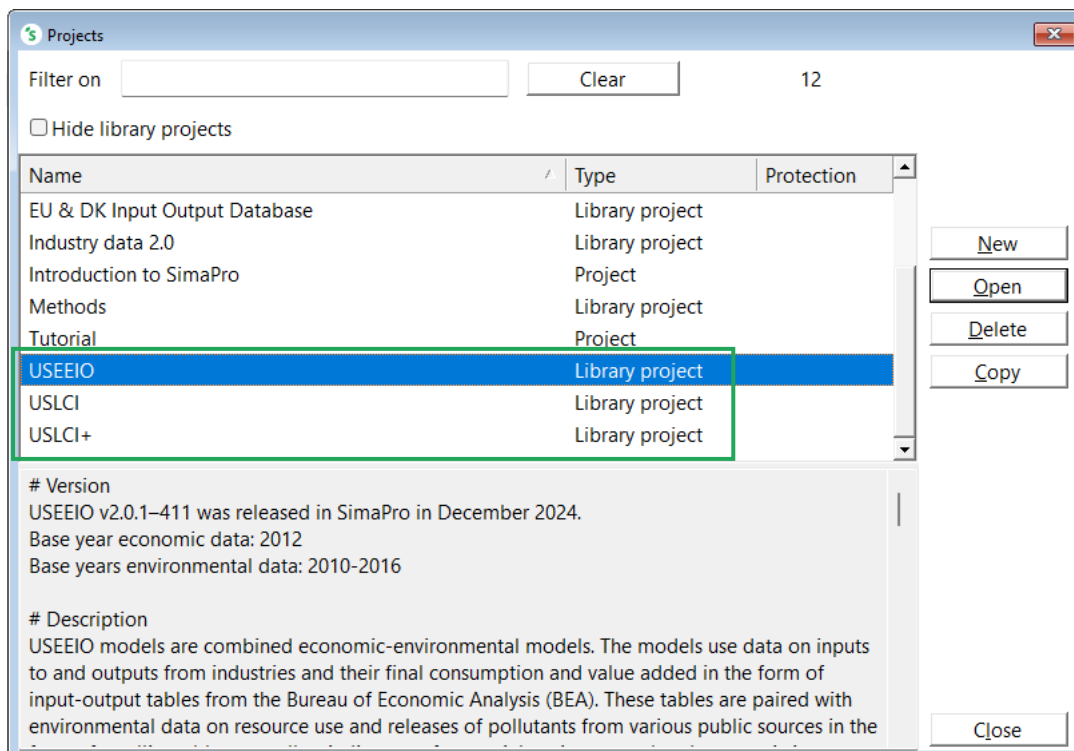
Projects

Filter on

Clear

12

Hide library projects

| Name | Type | Protection |
|---|---|---|
| EU & DK Input Output Database | Library project | |
| Industry data 2.0 | Library project | |
| Introduction to SimaPro | Project | |
| Methods | Library project | |
| Tutorial | Project | |
| USEEIO | Library project | |
| USLCI | Library project | |
| USLCI+ | Library project | |

New

Open

Delete

Copy

# Version
USEEIO v2.0.1–411 was released in SimaPro in December 2024.
Base year economic data: 2012
Base years environmental data: 2010-2016

# Description
USEEIO models are combined economic-environmental models. The models use data on inputs to and outputs from industries and their final consumption and value added in the form of input-output tables from the Bureau of Economic Analysis (BEA). These tables are paired with environmental data on resource use and releases of pollutants from various public sources in the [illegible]

Close